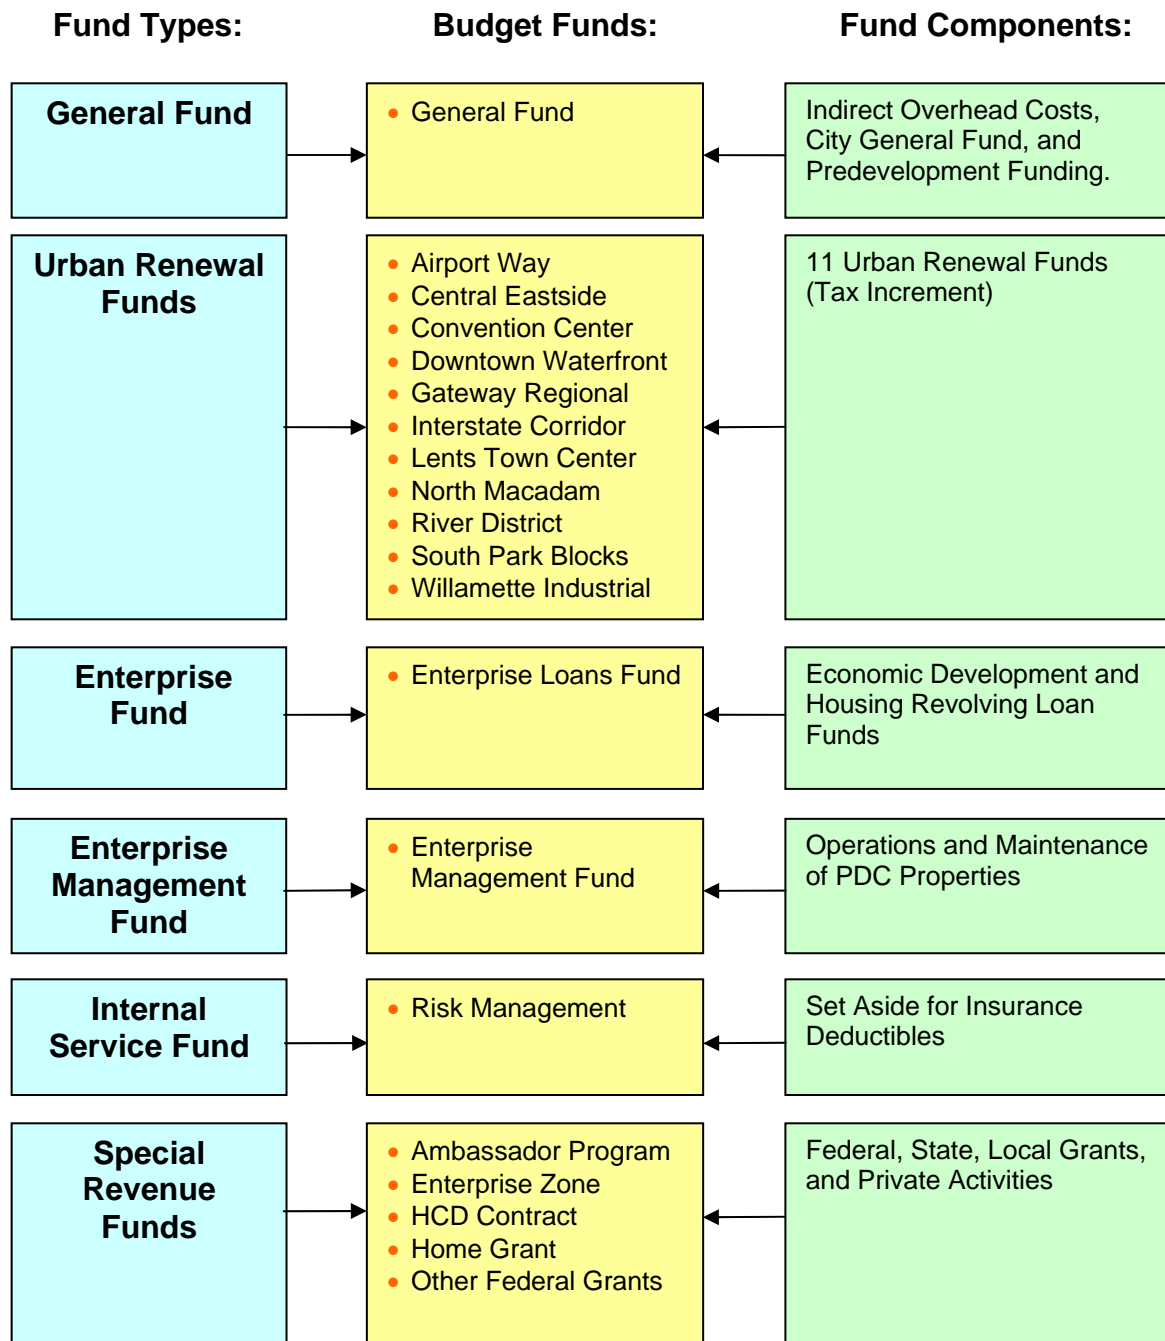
Fund Types:

Budget Funds:

Fund Components:

General Fund

- General Fund

Indirect Overhead Costs, City General Fund, and Predevelopment Funding.

Urban Renewal Funds

- Airport Way
- Central Eastside
- Convention Center
- Downtown Waterfront
- Gateway Regional
- Interstate Corridor
- Lents Town Center
- North Macadam
- River District
- South Park Blocks
- Willamette Industrial

11 Urban Renewal Funds (Tax Increment)

Enterprise Fund

- Enterprise Loans Fund

Economic Development and Housing Revolving Loan Funds

Enterprise Management Fund

- Enterprise Management Fund

Operations and Maintenance of PDC Properties

Internal Service Fund

- Risk Management

Set Aside for Insurance Deductibles

Special Revenue Funds

- Ambassador Program
- Enterprise Zone
- HCD Contract
- Home Grant
- Other Federal Grants

Federal, State, Local Grants, and Private Activities